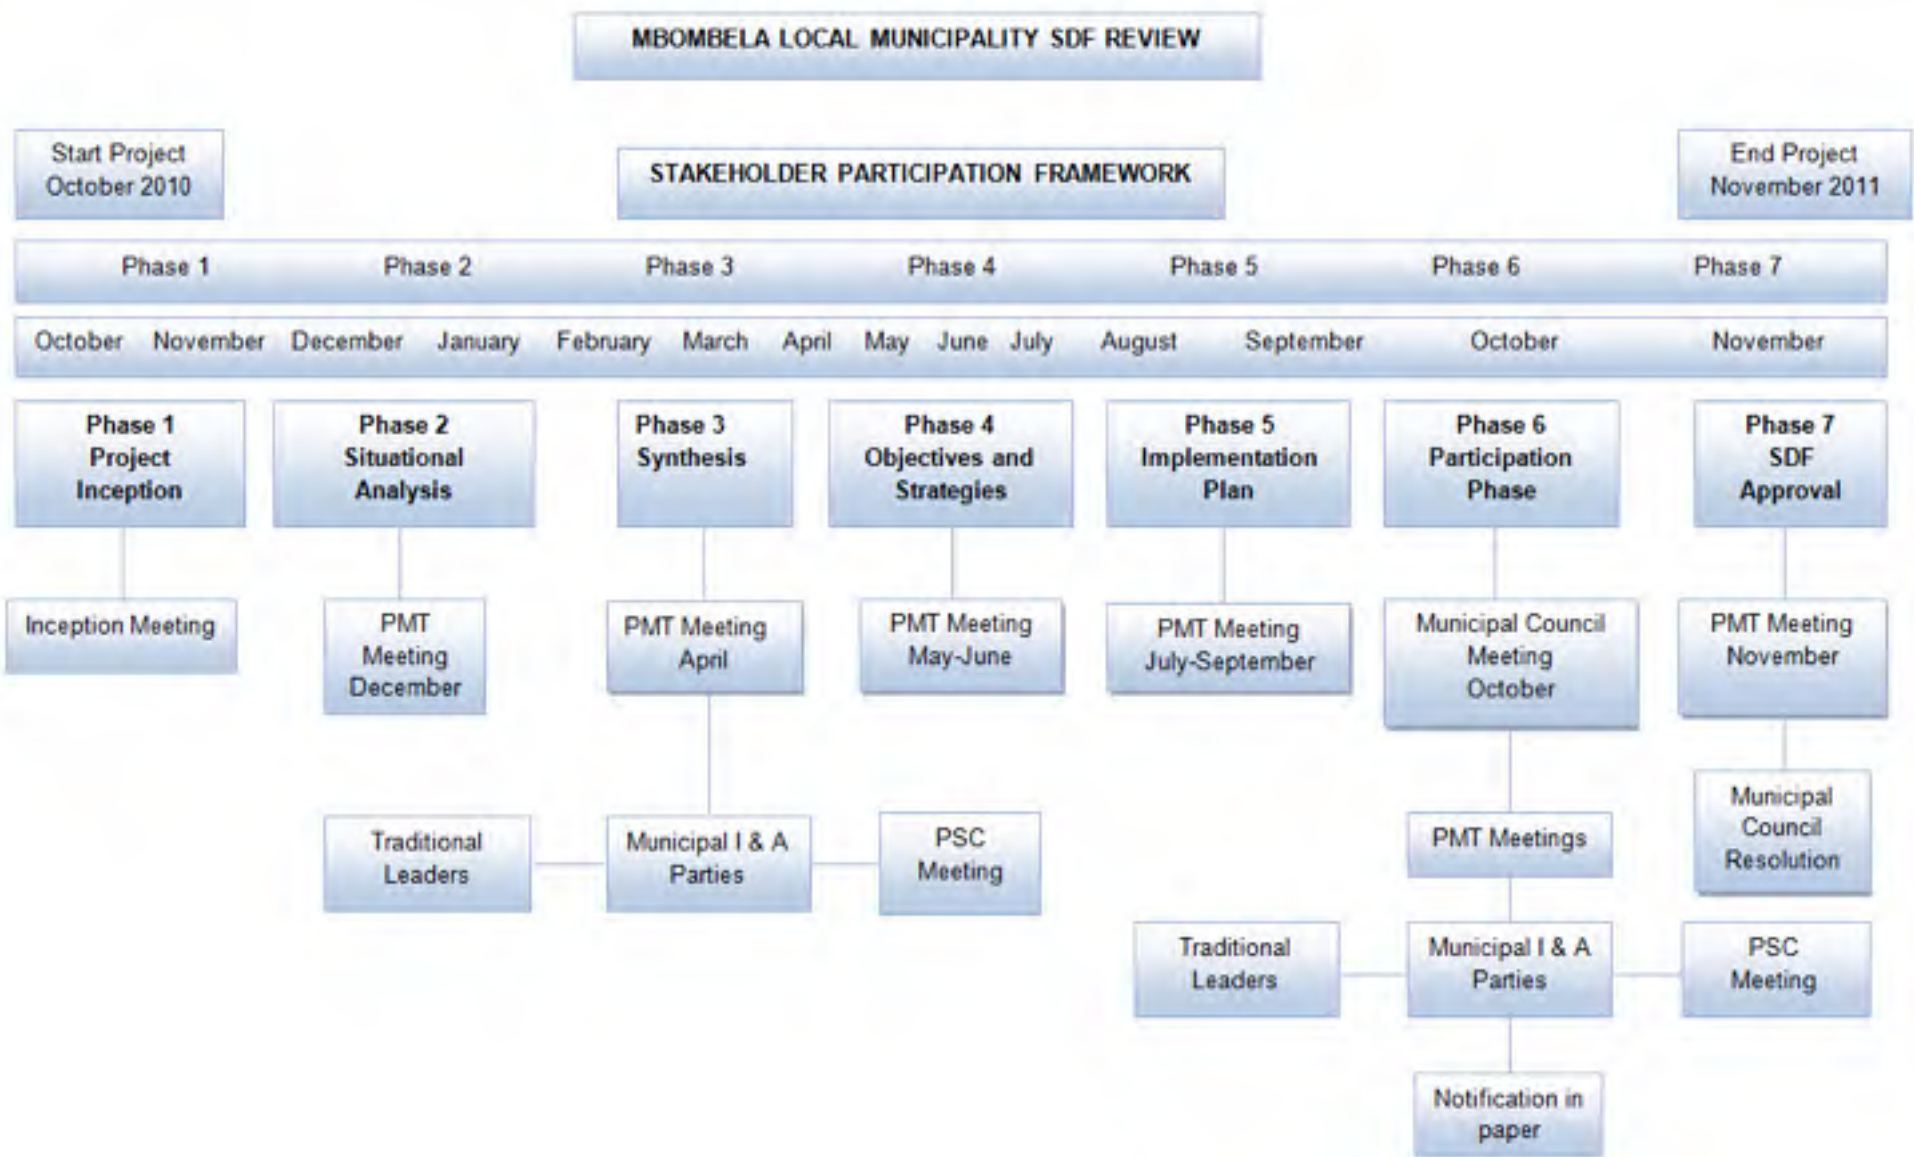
MBOMBELA LOCAL MUNICIPALITY SDF REVIEW

Start Project October 2010

STAKEHOLDER PARTICIPATION FRAMEWORK

End Project November 2011

Phase 1 Phase 2 Phase 3 Phase 4 Phase 5 Phase 6 Phase 7

October November December January February March April May June July August September October November

Phase 1 Project Inception

Phase 2 Situational Analysis

Phase 3 Synthesis

Phase 4 Objectives and Strategies

Phase 5 Implementation Plan

Phase 6 Participation Phase

Phase 7 SDF Approval

Inception Meeting

PMT Meeting December

PMT Meeting April

PMT Meeting May-June

PMT Meeting July-September

Municipal Council Meeting October

PMT Meeting November

Traditional Leaders

Municipal I & A Parties

PSC Meeting

PMT Meetings

Municipal Council Resolution

Traditional Leaders

Municipal I & A Parties

PSC Meeting

Notification in paper